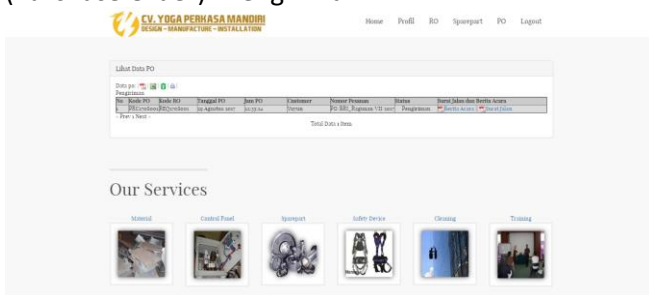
CV. YOGA PERKASA MANDIRI
DESIGN - MANUFACTURE - INSTALLATION

Home Profil RO Sparepart PO Logout

Lihat Data PO

Data po:
Pengiriman

| No | Kode PO | Kode RO | Tanggal PO | Jam PO | Customer | Nomor Pesanan | Status | Surat Jalan dan Berita Acara |
|---|---|---|---|---|---|---|---|---|
| 1 | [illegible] | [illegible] | 22 agustus 2017 | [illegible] | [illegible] | PO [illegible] | Pengiriman | Berita Acara Surat Jalan |

« Prev 1 Next »

Total Data 1 Item

Our Services

Material
Control Panel
Sparepart
Safety Device
Cleaning
Training